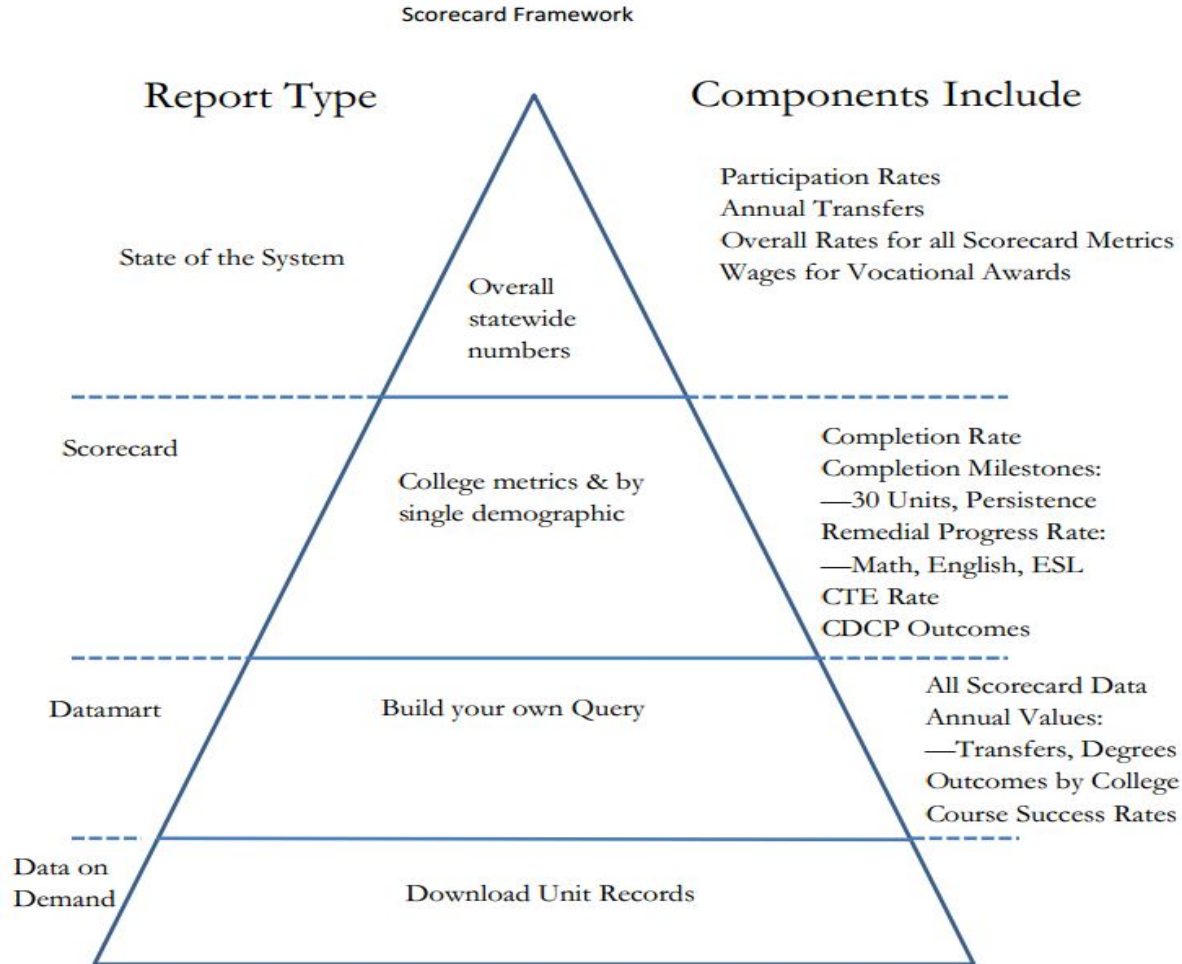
Scorecard Framework

Report Type

Components Include

Participation Rates
Annual Transfers
Overall Rates for all Scorecard Metrics
Wages for Vocational Awards

State of the System

Overall statewide numbers

Scorecard

College metrics & by single demographic

Completion Rate
Completion Milestones:
—30 Units, Persistence
Remedial Progress Rate:
—Math, English, ESL
CTE Rate
CDCP Outcomes

Datamart

Build your own Query

All Scorecard Data
Annual Values:
—Transfers, Degrees
Outcomes by College
Course Success Rates

Data on Demand

Download Unit Records